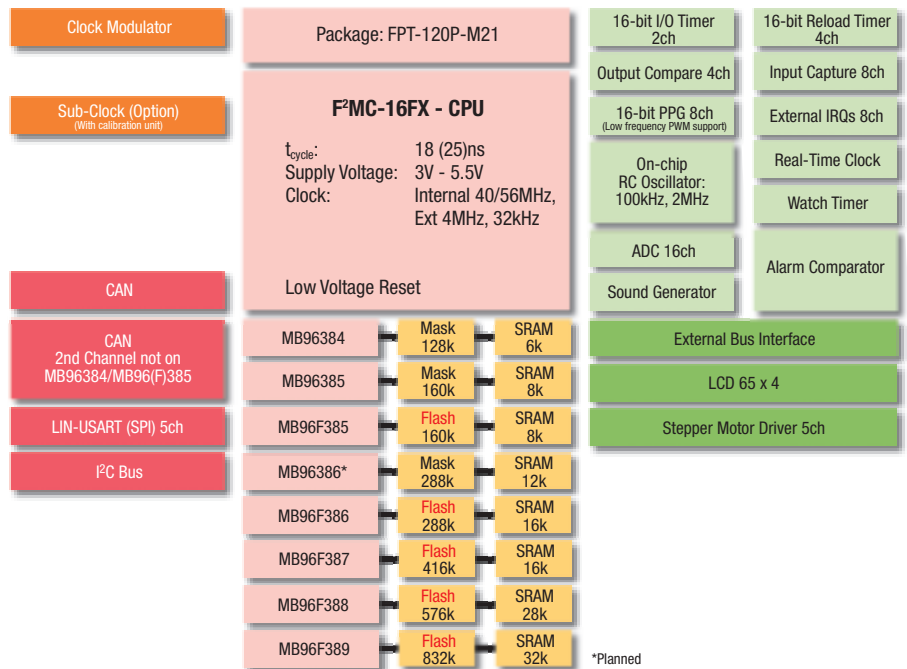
Clock Modulator

Package: FPT-120P-M21

16-bit I/O Timer 2ch

16-bit Reload Timer 4ch

Sub-Clock (Option)
(With calibration unit)

$F^2$MC-16FX - CPU

$t_{cycle}$: 18 (25)ns
Supply Voltage: 3V - 5.5V
Clock: Internal 40/56MHz, Ext 4MHz, 32kHz

Low Voltage Reset

Output Compare 4ch

Input Capture 8ch

16-bit PPG 8ch
(Low frequency PWM support)

External IRQs 8ch

On-chip RC Oscillator: 100kHz, 2MHz

Real-Time Clock

Watch Timer

ADC 16ch

Alarm Comparator

Sound Generator

CAN

CAN
2nd Channel not on MB96384/MB96(F)385

LIN-USART (SPI) 5ch

$I^2C$ Bus

| MB96384 | Mask 128k | SRAM 6k |
|---|---|---|
| MB96385 | Mask 160k | SRAM 8k |
| MB96F385 | Flash 160k | SRAM 8k |
| MB96386* | Mask 288k | SRAM 12k |
| MB96F386 | Flash 288k | SRAM 16k |
| MB96F387 | Flash 416k | SRAM 16k |
| MB96F388 | Flash 576k | SRAM 28k |
| MB96F389 | Flash 832k | SRAM 32k |

External Bus Interface

LCD 65 x 4

Stepper Motor Driver 5ch

*Planned